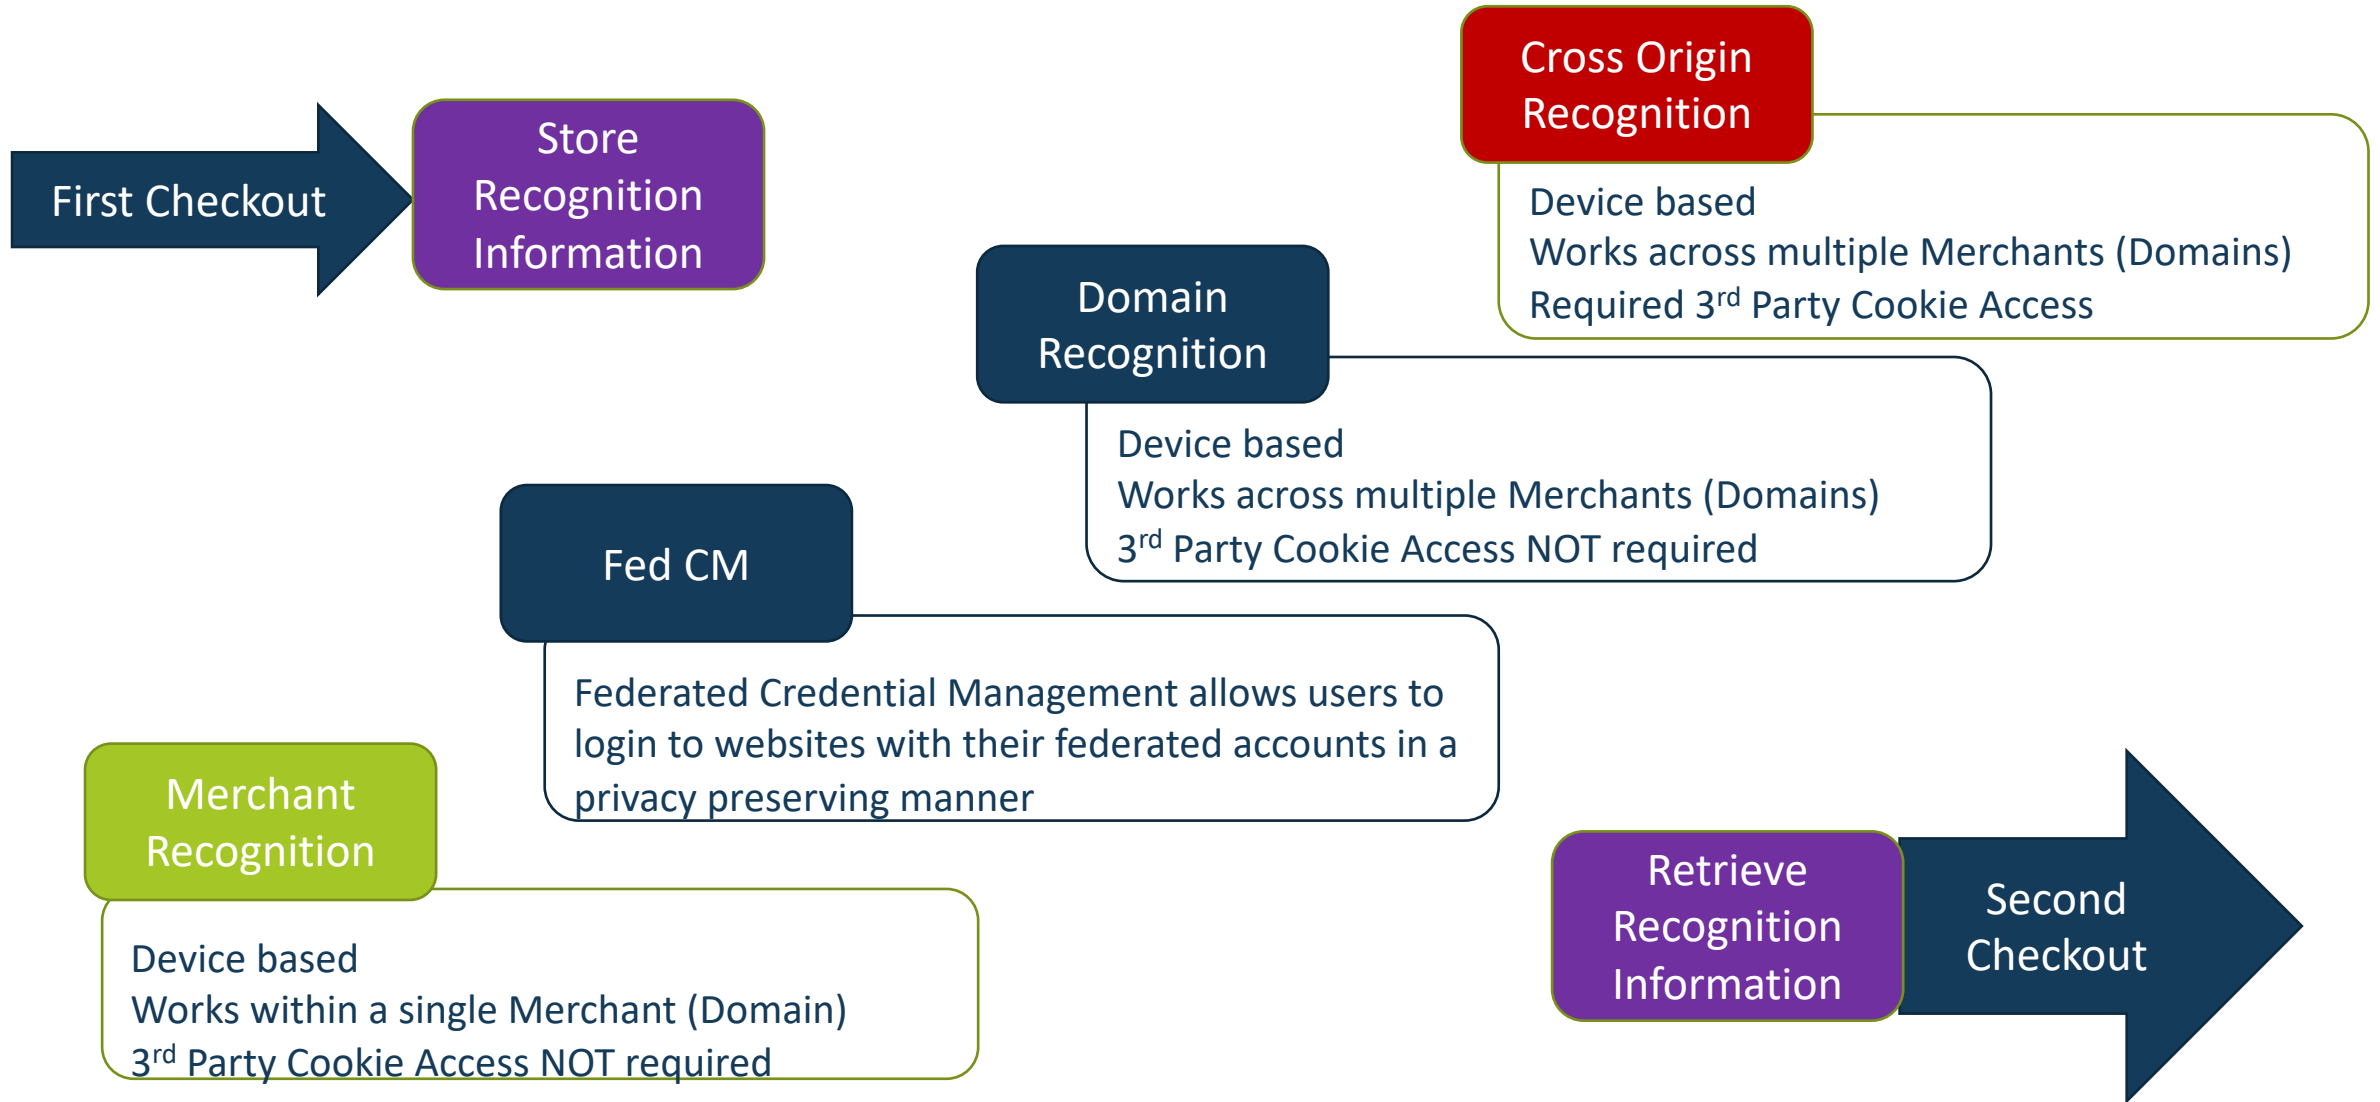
First Checkout

Store Recognition Information

Cross Origin Recognition

Device based
Works across multiple Merchants (Domains)
Required 3$^{rd}$ Party Cookie Access

Domain Recognition

Device based
Works across multiple Merchants (Domains)
3$^{rd}$ Party Cookie Access NOT required

Fed CM

Federated Credential Management allows users to login to websites with their federated accounts in a privacy preserving manner

Merchant Recognition

Device based
Works within a single Merchant (Domain)
3$^{rd}$ Party Cookie Access NOT required

Retrieve Recognition Information

Second Checkout